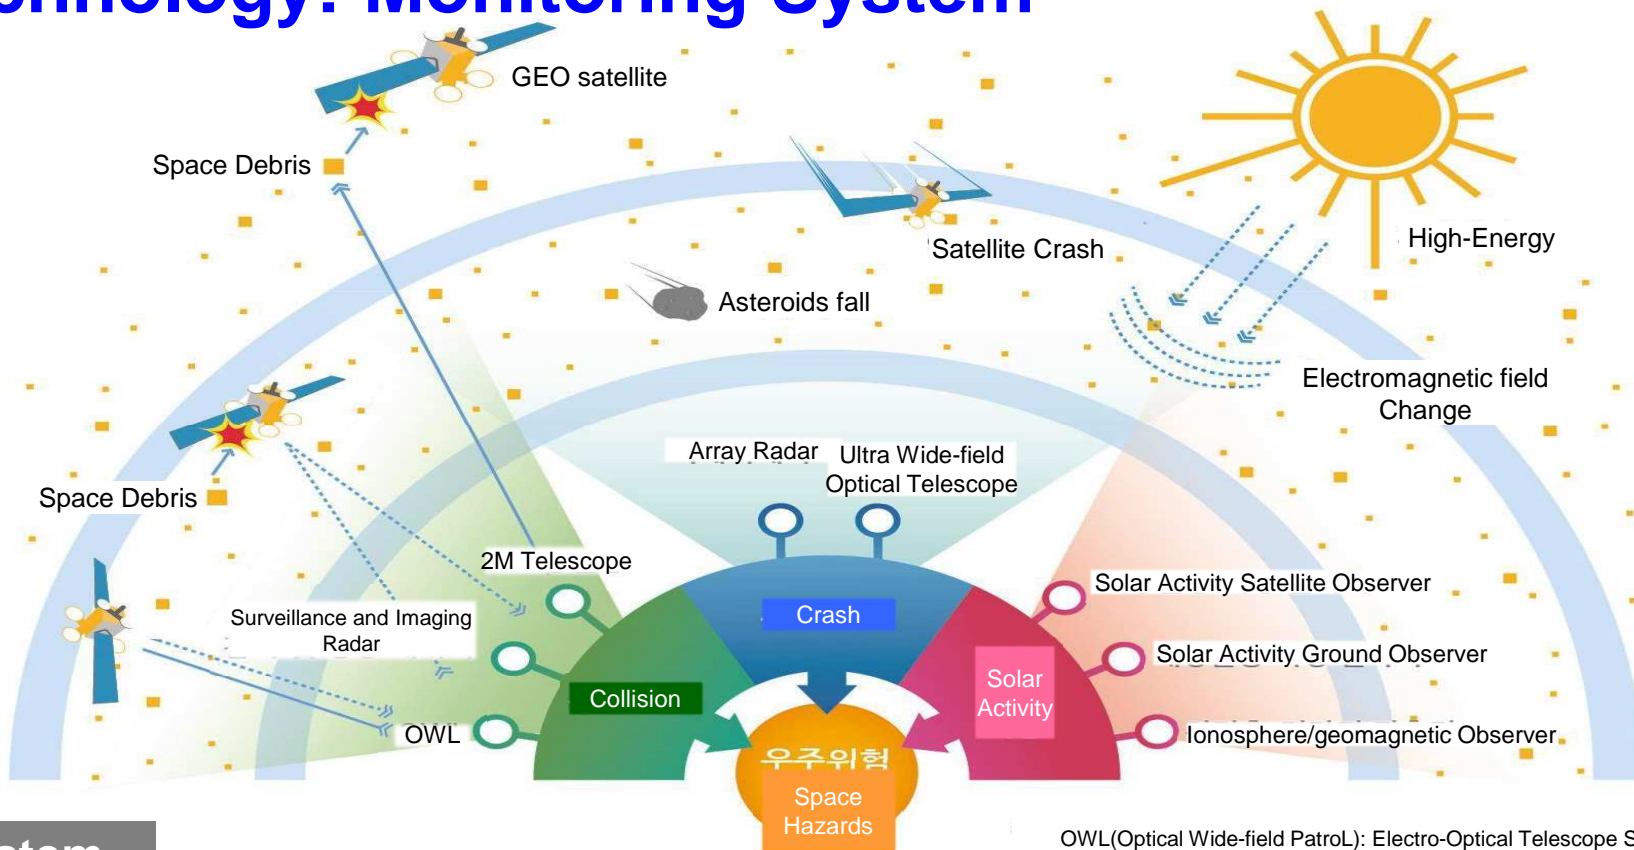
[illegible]nology: Monitoring System

GEO satellite

Space Debris

Satellite Crash

High-Energy

Asteroids fall

Electromagnetic field Change

Array Radar

Ultra Wide-field Optical Telescope

Space Debris

2M Telescope

Solar Activity Satellite Observer

Surveillance and Imaging Radar

Crash

Solar Activity Ground Observer

Collision

Solar Activity

OWL

Ionosphere/geomagnetic Observer

우주위험

Space Hazards

OWL(Optical Wide-field PatroL): Electro-Optical Telescope S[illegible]

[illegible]